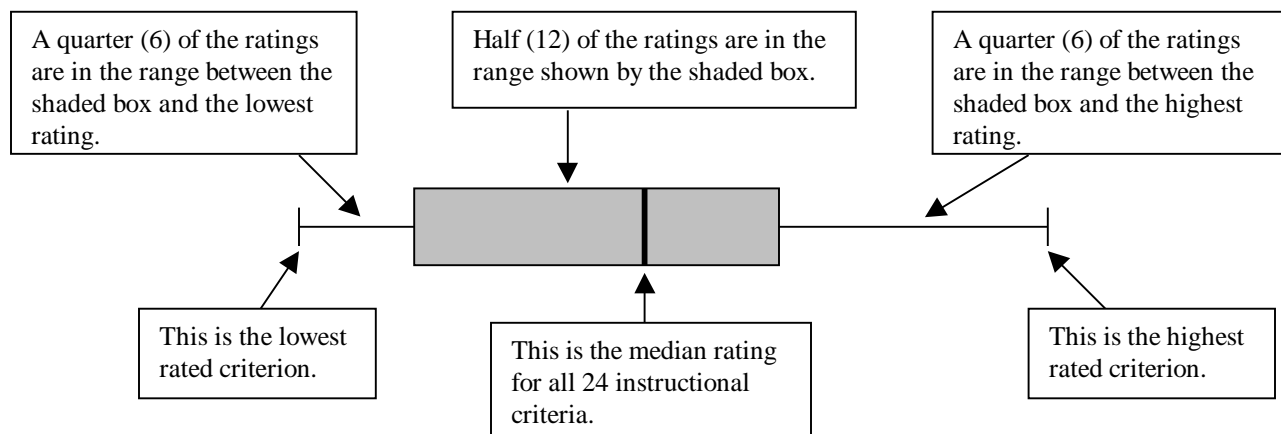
A quarter (6) of the ratings are in the range between the shaded box and the lowest rating.

Half (12) of the ratings are in the range shown by the shaded box.

A quarter (6) of the ratings are in the range between the shaded box and the highest rating.

This is the lowest rated criterion.

This is the median rating for all 24 instructional criteria.

This is the highest rated criterion.